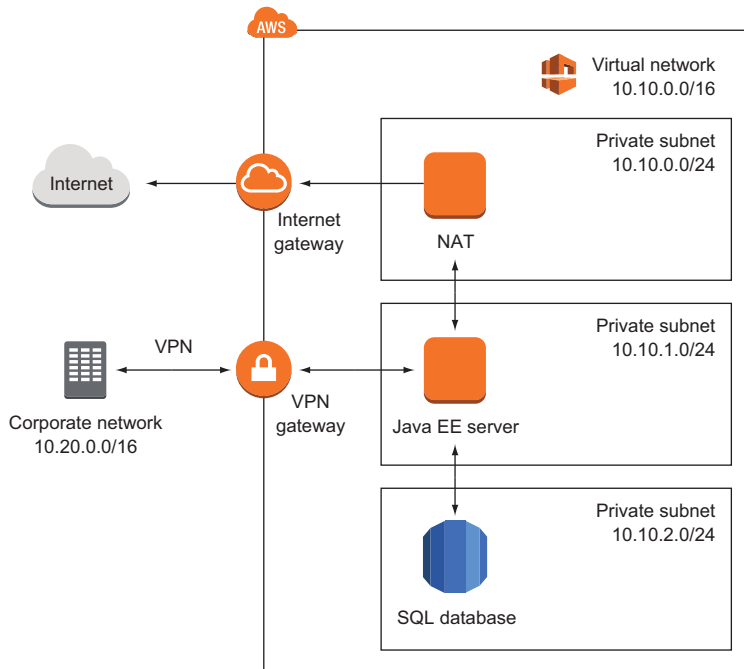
AWS

Virtual network
10.10.0.0/16

Private subnet
10.10.0.0/24

Internet

Internet gateway

NAT

Private subnet
10.10.1.0/24

VPN

VPN gateway

Corporate network
10.20.0.0/16

Java EE server

Private subnet
10.10.2.0/24

SQL database